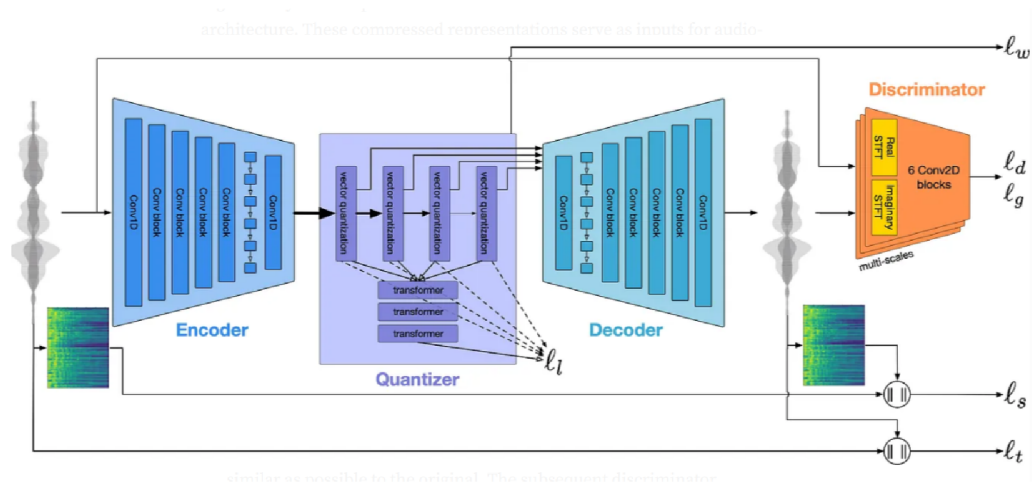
architecture. These compressed representations serve as inputs for audio-

$\ell_w$

Discriminator

Real STFT

Imaginary STFT

6 Conv2D blocks

multi-scales

$\ell_d$
$\ell_g$

Conv1D
Conv block
Conv block
Conv block
Conv block
Conv1D

Encoder

vector quantization
vector quantization
vector quantization
vector quantization

transformer
transformer
transformer

Quantizer

$\ell_l$

Conv1D
Conv block
Conv block
Conv block
Conv block
Conv1D

Decoder

$\ell_s$

$\ell_t$

similar as possible to the original. The subsequent discriminator